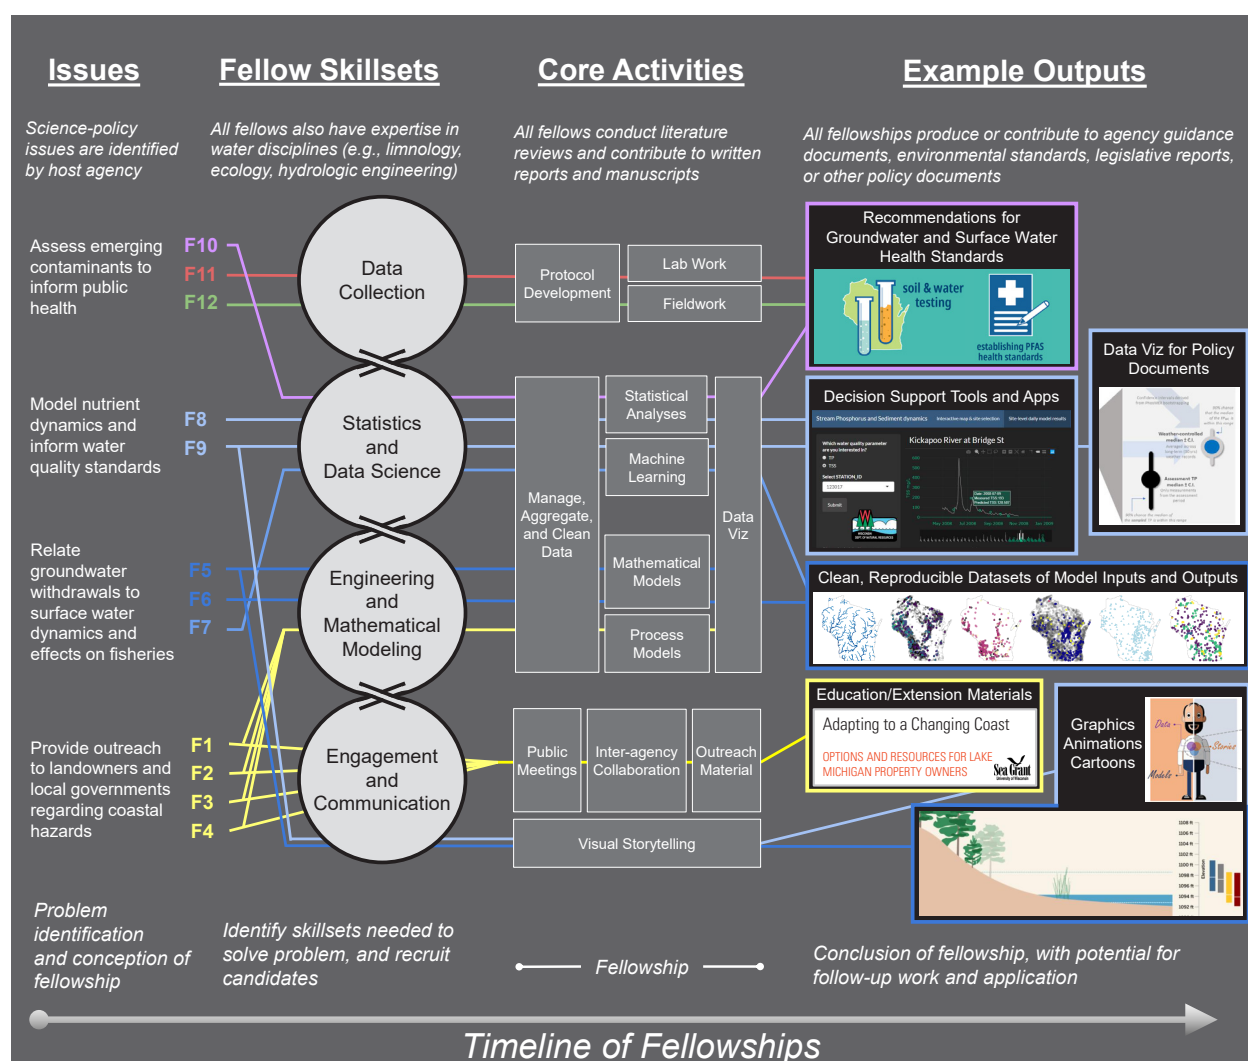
Issues

Fellow Skillsets

Core Activities

Example Outputs

Science-policy issues are identified by host agency

All fellows also have expertise in water disciplines (e.g., limnology, ecology, hydrologic engineering)

All fellows conduct literature reviews and contribute to written reports and manuscripts

All fellowships produce or contribute to agency guidance documents, environmental standards, legislative reports, or other policy documents

Assess emerging contaminants to inform public health

F10
F11
F12

Data Collection

Protocol Development

Lab Work

Fieldwork

Recommendations for Groundwater and Surface Water Health Standards

soil & water testing

establishing PFAS health standards

Data Viz for Policy Documents

Model nutrient dynamics and inform water quality standards

F8
F9

Statistics and Data Science

Manage, Aggregate, and Clean Data

Statistical Analyses

Machine Learning

Data Viz

Decision Support Tools and Apps

Stream Phosphorus and Sediment dynamics

Kickapoo River at Bridge St

Submit

Relate groundwater withdrawals to surface water dynamics and effects on fisheries

F5
F6
F7

Engineering and Mathematical Modeling

Mathematical Models

Process Models

Clean, Reproducible Datasets of Model Inputs and Outputs

Provide outreach to landowners and local governments regarding coastal hazards

F1
F2
F3
F4

Engagement and Communication

Public Meetings

Inter-agency Collaboration

Outreach Material

Visual Storytelling

Education/Extension Materials

Adapting to a Changing Coast

OPTIONS AND RESOURCES FOR LAKE MICHIGAN PROPERTY OWNERS

Sea Grant

Graphics Animations Cartoons

Data

Stories

Models

Problem identification and conception of fellowship

Identify skillsets needed to solve problem, and recruit candidates

Fellowship

Conclusion of fellowship, with potential for follow-up work and application

Timeline of Fellowships